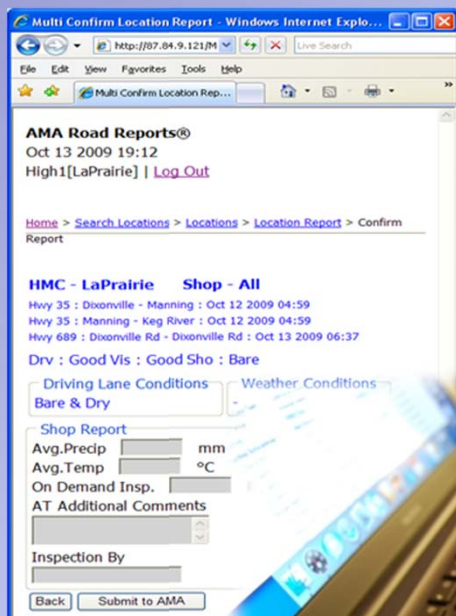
Multi Confirm Location Report - Windows Internet Explo...

http://87.84.9.121/M

Live Search

File Edit View Favorites Tools Help

Multi Confirm Location Rep...

AMA Road Reports®
Oct 13 2009 19:12
High1[LaPrairie] | Log Out

Home > Search Locations > Locations > Location Report > Confirm Report

HMC - LaPrairie Shop - All
Hwy 35 : Dixonville - Manning : Oct 12 2009 04:59
Hwy 35 : Manning - Keg River : Oct 12 2009 04:59
Hwy 689 : Dixonville Rd - Dixonville Rd : Oct 13 2009 06:37

Drv : Good Vis : Good Sho : Bare

Driving Lane Conditions
Bare & Dry

Weather Conditions

Shop Report
Avg.Precip mm
Avg.Temp °C
On Demand Insp.
AT Additional Comments

Inspection By

Back Submit to AMA